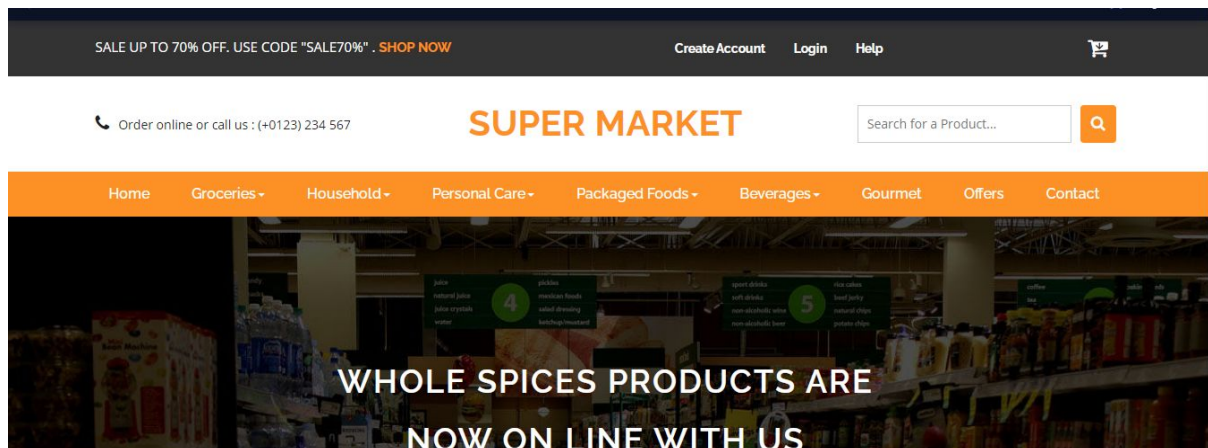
SALE UP TO 70% OFF. USE CODE "SALE70%" . SHOP NOW

Create Account Login Help

Order online or call us : (+0123) 234 567

SUPER MARKET

Search for a Product...

Home Groceries Household Personal Care Packaged Foods Beverages Gourmet Offers Contact

juice
natural juice
juice crystals
water

4

pickles
mexican foods
salad dressing
ketchup/mustard

sport drinks
soft drinks
non-alcoholic wine
non-alcoholic beer

5

rice cakes
beef jerky
natural chips
potato chips

coffee

WHOLE SPICES PRODUCTS ARE

NOW ON LINE WITH US